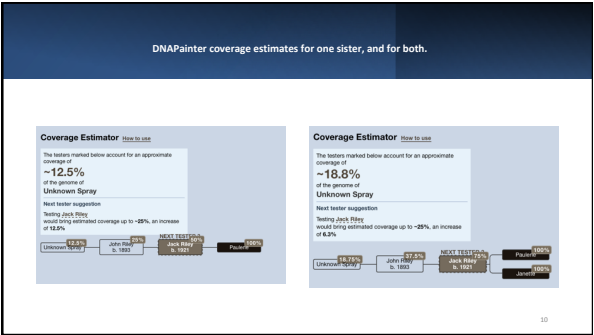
DNAPainter coverage estimates for one sister, and for both.

Coverage Estimator How to use

The testers marked below account for an approximate coverage of

~12.5%

of the genome of

Unknown Spray

Next tester suggestion

Testing Jack Riley would bring estimated coverage up to ~25%, an increase of 12.5%

Unknown Spray 12.5%

John Riley b. 1893 25%

NEXT TEST Jack Riley b. 1921 50%

Pauline 100%

Coverage Estimator How to use

The testers marked below account for an approximate coverage of

~18.8%

of the genome of

Unknown Spray

Next tester suggestion

Testing Jack Riley would bring estimated coverage up to ~25%, an increase of 6.3%

Unknown Spray 18.75%

John Riley b. 1893 37.5%

NEXT TEST Jack Riley b. 1921 75%

Pauline 100%

Janette 100%

10